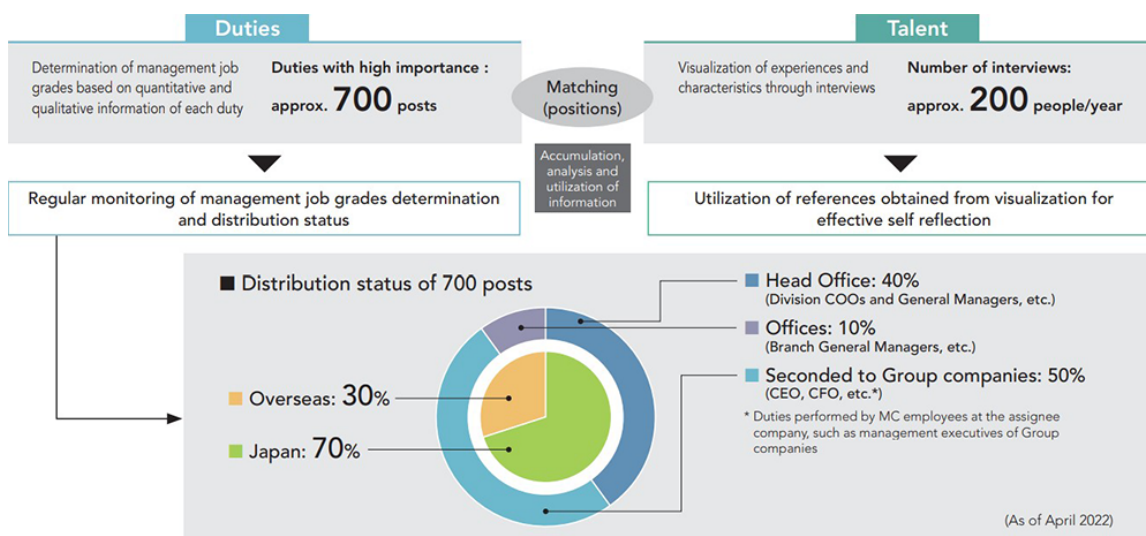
Duties

Determination of management job grades based on quantitative and qualitative information of each duty

Duties with high importance : approx. 700 posts

Matching (positions)

Accumulation, analysis and utilization of information

Talent

Visualization of experiences and characteristics through interviews

Number of interviews: approx. 200 people/year

Regular monitoring of management job grades determination and distribution status

Utilization of references obtained from visualization for effective self reflection

■ Distribution status of 700 posts

Head Office: 40%
(Division COOs and General Managers, etc.)

Offices: 10%
(Branch General Managers, etc.)

Seconded to Group companies: 50%
(CEO, CFO, etc.*)

* Duties performed by MC employees at the assignee company, such as management executives of Group companies

Overseas: 30%

Japan: 70%

(As of April 2022)